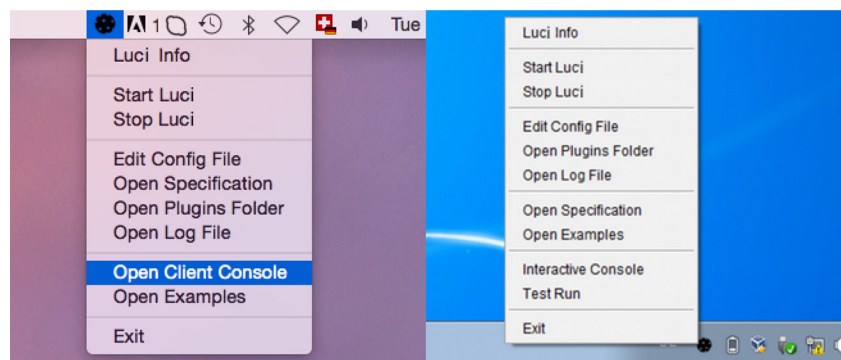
1 Tue

Luci Info

Start Luci
Stop Luci

Edit Config File
Open Specification
Open Plugins Folder
Open Log File

Open Client Console
Open Examples

Exit

Luci Info

Start Luci
Stop Luci

Edit Config File
Open Plugins Folder
Open Log File

Open Specification
Open Examples

Interactive Console
Test Run

Exit